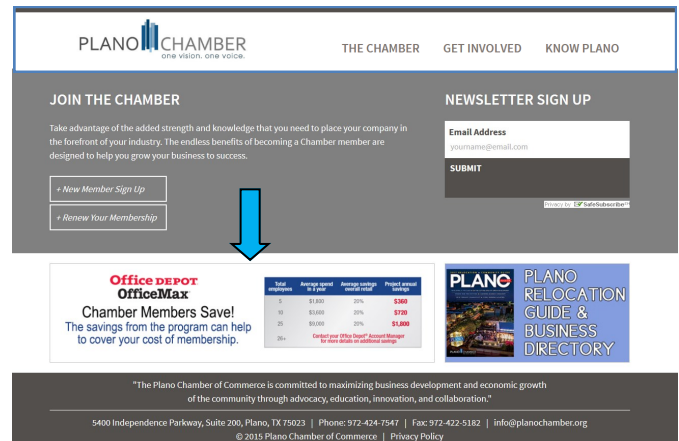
PLANO CHAMBER
one vision. one voice.

THE CHAMBER GET INVOLVED KNOW PLANO

JOIN THE CHAMBER

Take advantage of the added strength and knowledge that you need to place your company in the forefront of your industry. The endless benefits of becoming a Chamber member are designed to help you grow your business to success.

+ New Member Sign Up

+ Renew Your Membership

NEWSLETTER SIGN UP

Email Address

yourname@email.com

SUBMIT

Privacy by SafeSubscribe

Office DEPOT OfficeMax

Chamber Members Save!

The savings from the program can help to cover your cost of membership.

| Total employees | Average spend in a year | Average savings overall retail | Project annual savings |
|---|---|---|---|
| 5 | $1,800 | 20% | $360 |
| 10 | $3,600 | 20% | $720 |
| 25 | $9,000 | 20% | $1,800 |
| 26+ | Contact your Office Depot® Account Manager for more details on additional savings | | |

PLANO

PLANO RELOCATION GUIDE & BUSINESS DIRECTORY

"The Plano Chamber of Commerce is committed to maximizing business development and economic growth of the community through advocacy, education, innovation, and collaboration."

5400 Independence Parkway, Suite 200, Plano, TX 75023 | Phone: 972-424-7547 | Fax: 972-422-5182 | info@planochamber.org

© 2015 Plano Chamber of Commerce | Privacy Policy